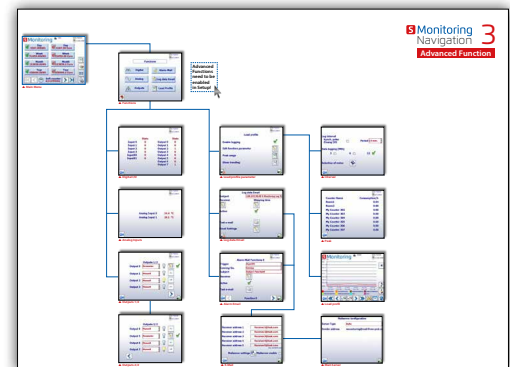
5 Monitoring Navigation 3

Advanced Function

Monitoring

Main Menu

Functions

Digital

Alarm Mail

Analog

Log data Email

Outputs

Load Profile

Functions

Advanced Functions need to be enabled in Setup!

Digital I/O

Analog Inputs

Outputs 1-4

Outputs 5-8

Load profile

Load profile parameters

Log data Email

Alarm Mail

Interval

Peak

Load profile

Alarm Mail Functions 2

E-Mail

Mail server